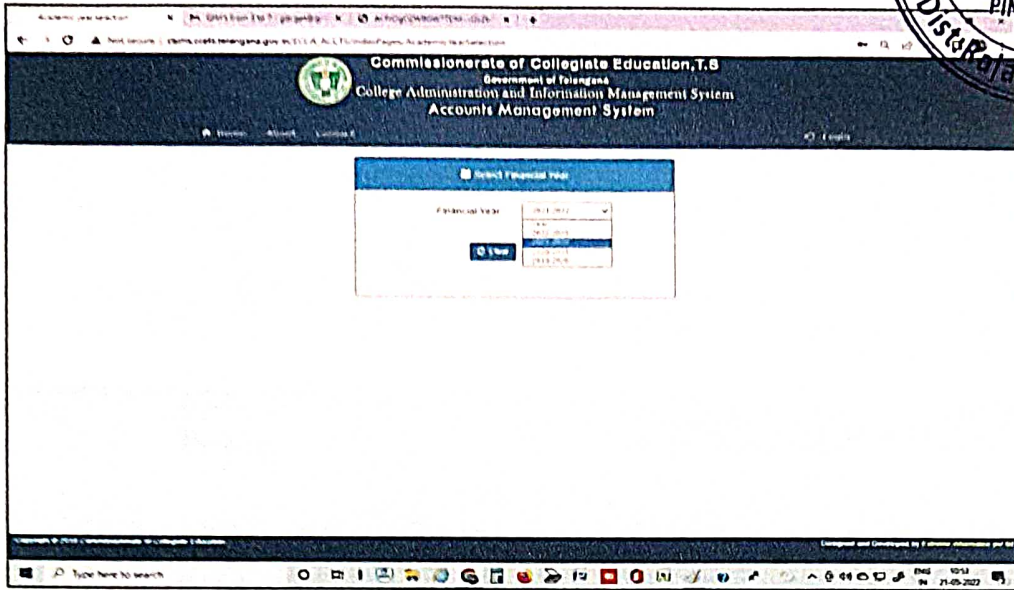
Commissionerate of Collegiate Education,T.S
Government of Telangana
College Administration and Information Management System
Accounts Management System

Home About Contact

Login

Select Financial Year

Financial Year

View

Type here to search

ENG
10:53
21-05-2022

Dist. Raja